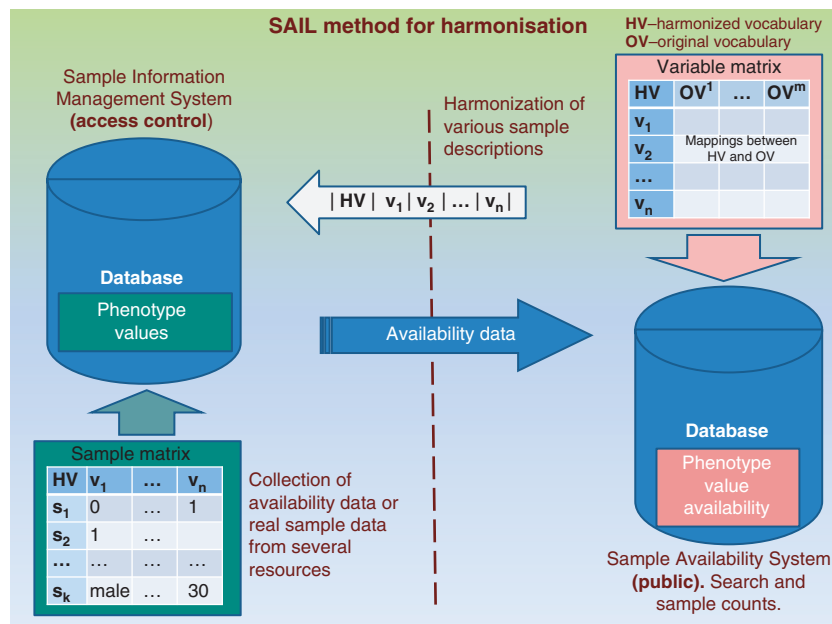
SAIL method for harmonisation

HV–harmonized vocabulary
OV–original vocabulary

Sample Information Management System (access control)

Harmonization of various sample descriptions

Variable matrix

| HV | $OV^1$ | … | $OV^m$ |
|---|---|---|---|
| $v_1$ | | | |
| $v_2$ | Mappings between HV and OV | | |
| … | | | |
| $v_n$ | | | |

| HV | $v_1$ | $v_2$ | … | $v_n$ |

Database

Phenotype values

Availability data

Sample matrix

| HV | $v_1$ | … | $v_n$ |
|---|---|---|---|
| $s_1$ | 0 | … | 1 |
| $s_2$ | 1 | … | |
| … | … | … | … |
| $s_k$ | male | … | 30 |

Collection of availability data or real sample data from several resources

Database

Phenotype value availability

Sample Availability System (public). Search and sample counts.